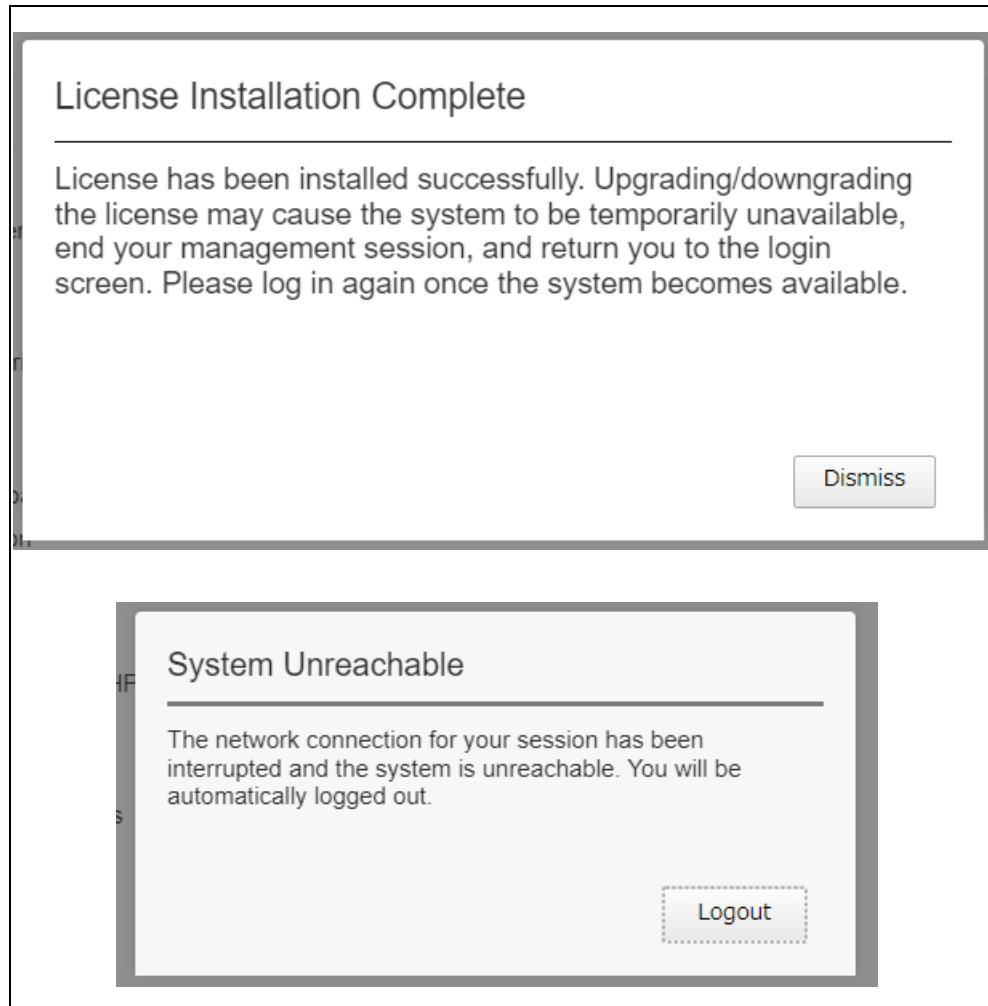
License Installation Complete

License has been installed successfully. Upgrading/downgrading the license may cause the system to be temporarily unavailable, end your management session, and return you to the login screen. Please log in again once the system becomes available.

Dismiss

System Unreachable

The network connection for your session has been interrupted and the system is unreachable. You will be automatically logged out.

Logout